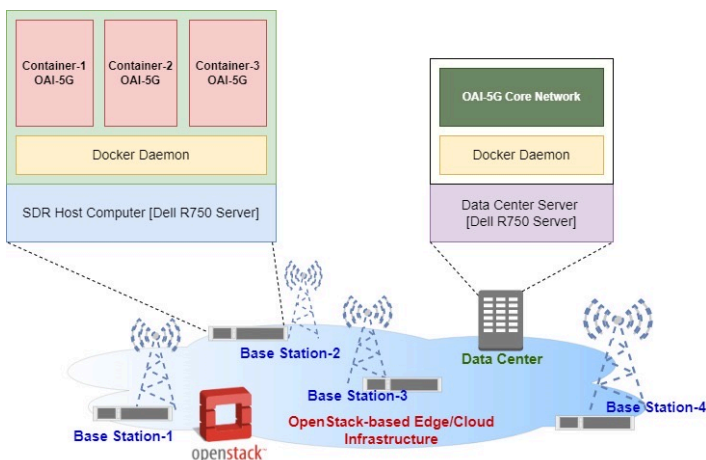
Container-1
OAI-5G

Container-2
OAI-5G

Container-3
OAI-5G

Docker Daemon

SDR Host Computer [Dell R750 Server]

OAI-5G Core Network

Docker Daemon

Data Center Server
[Dell R750 Server]

Base Station-2

Data Center

Base Station-3

Base Station-4

OpenStack-based Edge/Cloud Infrastructure

Base Station-1

openstack